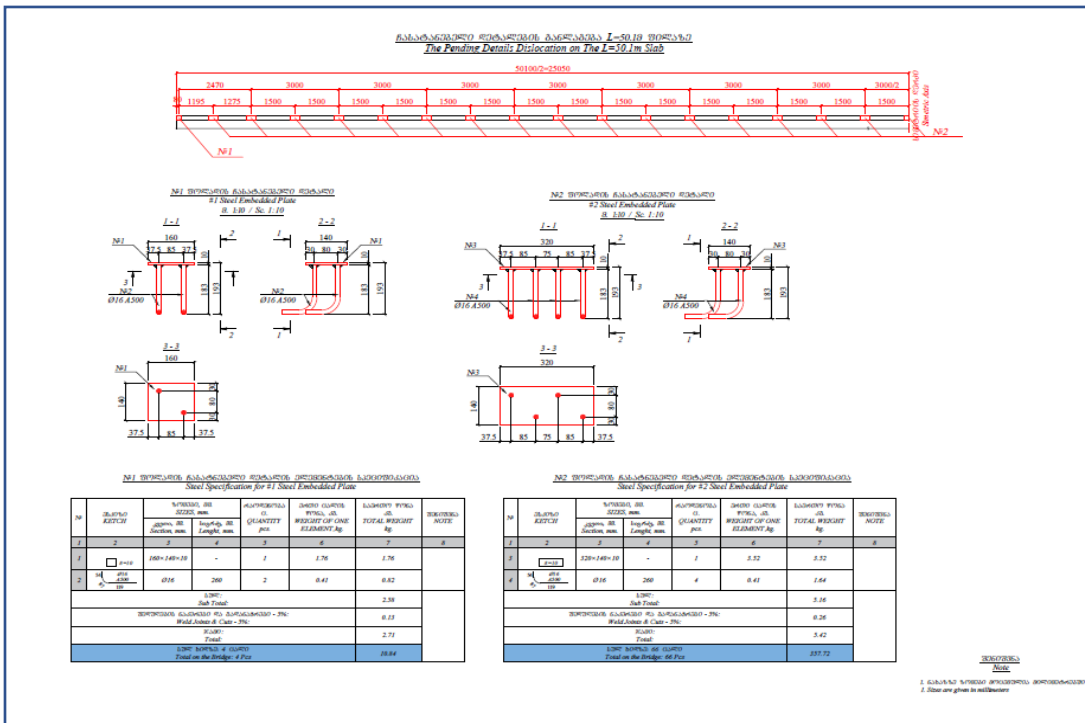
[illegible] L=50.1მ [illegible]
The Pending Details Dislocation on The L=50.1m Slab

50100/2=25050
2470 3000 3000 3000 3000 3000 3000 3000/2
1195 1275 1500 1500 1500 1500 1500 1500 1500 1500 1500 1500 1500 1500 1500 1500 1500
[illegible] Simetric Axis
№1
№2

№1 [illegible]
#1 Steel Embedded Plate
მ. 1:10 / Sc. 1:10

1 - 1
160
37.5 85 37.5
№1
№2
Ø16 A500
3
183
193
10
2
2

2 - 2
140
30 80 30
№1
№2
Ø16 A500
183
193
10
1
1

3 - 3
160
№1
140
80
30
37.5 85 37.5

№2 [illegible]
#2 Steel Embedded Plate
მ. 1:10 / Sc. 1:10

1 - 1
320
37.5 85 75 85 37.5
№3
№4
Ø16 A500
183
193
10
2
2

2 - 2
140
30 80 30
№3
№4
Ø16 A500
183
193
10
1
1

3 - 3
320
№3
140
80
30
37.5 85 75 85 37.5

№1 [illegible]
Steel Specification for #1 Steel Embedded Plate

| № | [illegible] KETCH | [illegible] SIZES, mm. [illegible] Section, mm. | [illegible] Lenght, mm. | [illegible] QUANTITY pcs. | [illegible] WEIGHT OF ONE ELEMENT, kg. | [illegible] TOTAL WEIGHT kg. | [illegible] NOTE |
|---|---|---|---|---|---|---|---|
| 1 | 2 | 3 | 4 | 5 | 6 | 7 | 8 |
| 1 | δ=10 | 160×140×10 | - | 1 | 1.76 | 1.76 | |
| 2 | 50 Ø16 A500 120 | Ø16 | 260 | 2 | 0.41 | 0.82 | |
| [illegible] Sub Total: | | | | | | 2.58 | |
| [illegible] - 5%: Weld Joints & Cuts - 5%: | | | | | | 0.13 | |
| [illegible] Total: | | | | | | 2.71 | |
| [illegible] 4 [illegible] Total on the Bridge: 4 Pcs | | | | | | 10.84 | |

№2 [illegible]
Steel Specification for #2 Steel Embedded Plate

| № | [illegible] KETCH | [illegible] SIZES, mm. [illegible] Section, mm. | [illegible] Lenght, mm. | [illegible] QUANTITY pcs. | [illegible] WEIGHT OF ONE ELEMENT, kg. | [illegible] TOTAL WEIGHT kg. | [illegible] NOTE |
|---|---|---|---|---|---|---|---|
| 1 | 2 | 3 | 4 | 5 | 6 | 7 | 8 |
| 3 | δ=10 | 320×140×10 | - | 1 | 3.52 | 3.52 | |
| 4 | 50 Ø16 A500 120 | Ø16 | 260 | 4 | 0.41 | 1.64 | |
| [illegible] Sub Total: | | | | | | 5.16 | |
| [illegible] - 5%: Weld Joints & Cuts - 5%: | | | | | | 0.26 | |
| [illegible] Total: | | | | | | 5.42 | |
| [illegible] 66 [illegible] Total on the Bridge: 66 Pcs | | | | | | 357.72 | |

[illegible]
Note
1. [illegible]
1. Sizes are given in millimeters